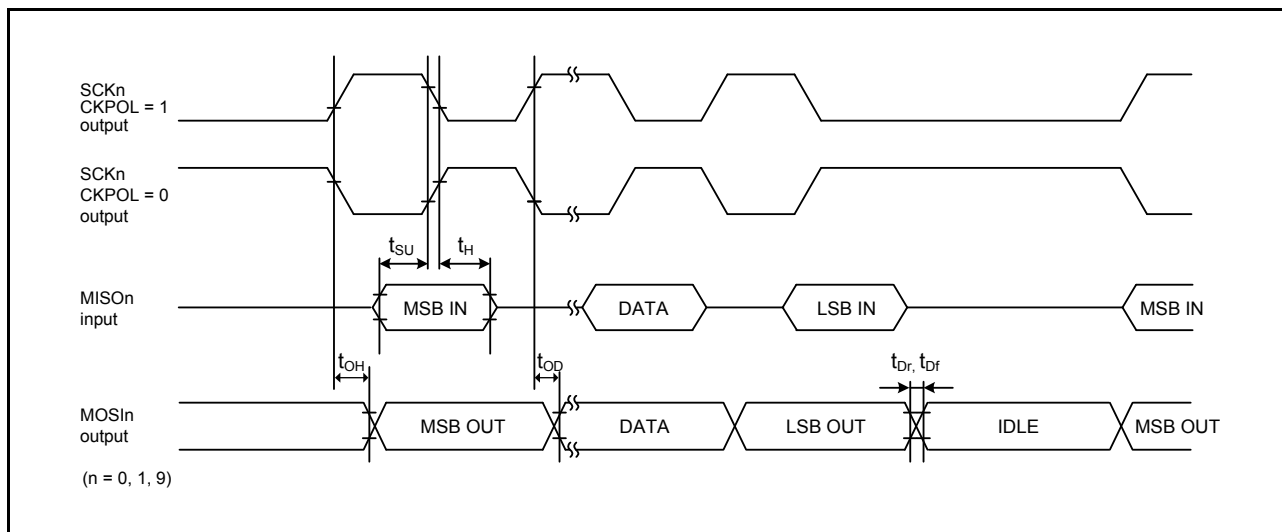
SCKn
CKPOL = 1
output

SCKn
CKPOL = 0
output

$t_{SU}$ $t_{H}$

MISOn
input

MSB IN DATA LSB IN MSB IN

$t_{OH}$ $t_{OD}$ $t_{Dr}$, $t_{Df}$

MOSIn
output

MSB OUT DATA LSB OUT IDLE MSB OUT

(n = 0, 1, 9)